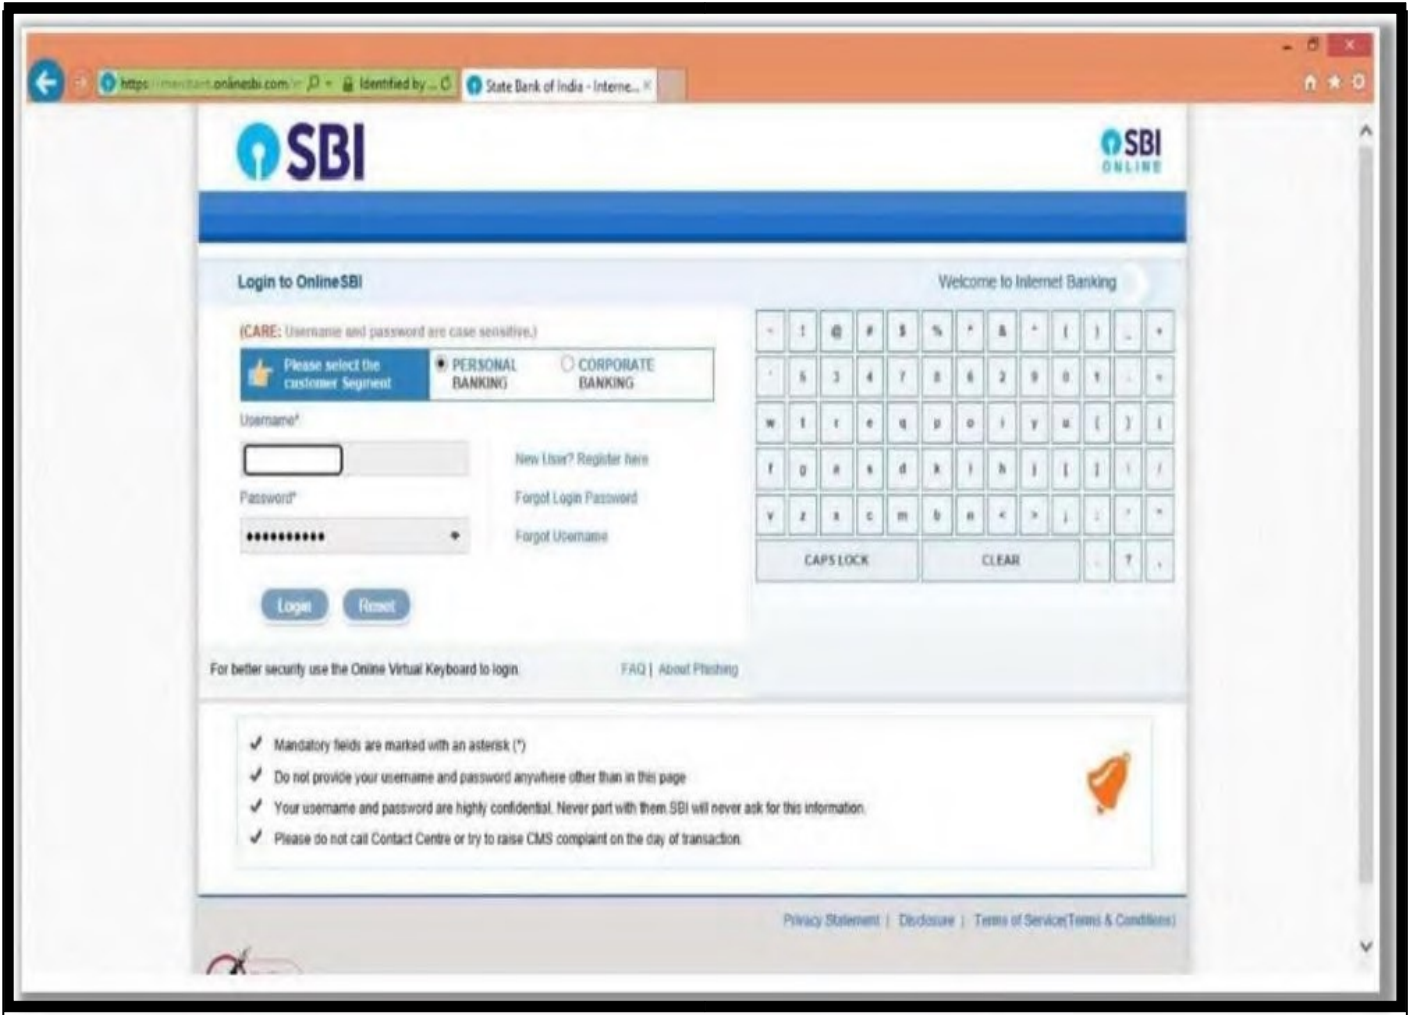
https://merchant.onlinesbi.com/ Identified by ... State Bank of India - Interne... ×

SBI

SBI ONLINE

Login to OnlineSBI

Welcome to Internet Banking

(CARE: Username and password are case sensitive.)

Please select the customer Segment

PERSONAL BANKING

CORPORATE BANKING

Username*

Password*

••••••••••

New User? Register here

Forgot Login Password

Forgot Username

Login Reset

| ~ | ! | @ | # | $ | % | ^ | & | * | ( | ) | _ | + |
|---|---|---|---|---|---|---|---|---|---|---|---|---|
| ` | 5 | 3 | 4 | 7 | 8 | 6 | 2 | 9 | 0 | 1 | - | = |
| w | t | r | e | q | p | o | i | y | u | { | } | [ |
| f | g | a | s | d | k | l | h | j | [ | ] | \ | / |
| v | z | x | c | m | b | n | < | > | ; | : | ' | " |
| CAPS LOCK | | | | | CLEAR | | | | | , | ? | . |

For better security use the Online Virtual Keyboard to login.

FAQ | About Phishing

Mandatory fields are marked with an asterisk (*)

Do not provide your username and password anywhere other than in this page

Your username and password are highly confidential. Never part with them.SBI will never ask for this information.

Please do not call Contact Centre or try to raise CMS complaint on the day of transaction.

Privacy Statement | Disclosure | Terms of Service(Terms & Conditions)